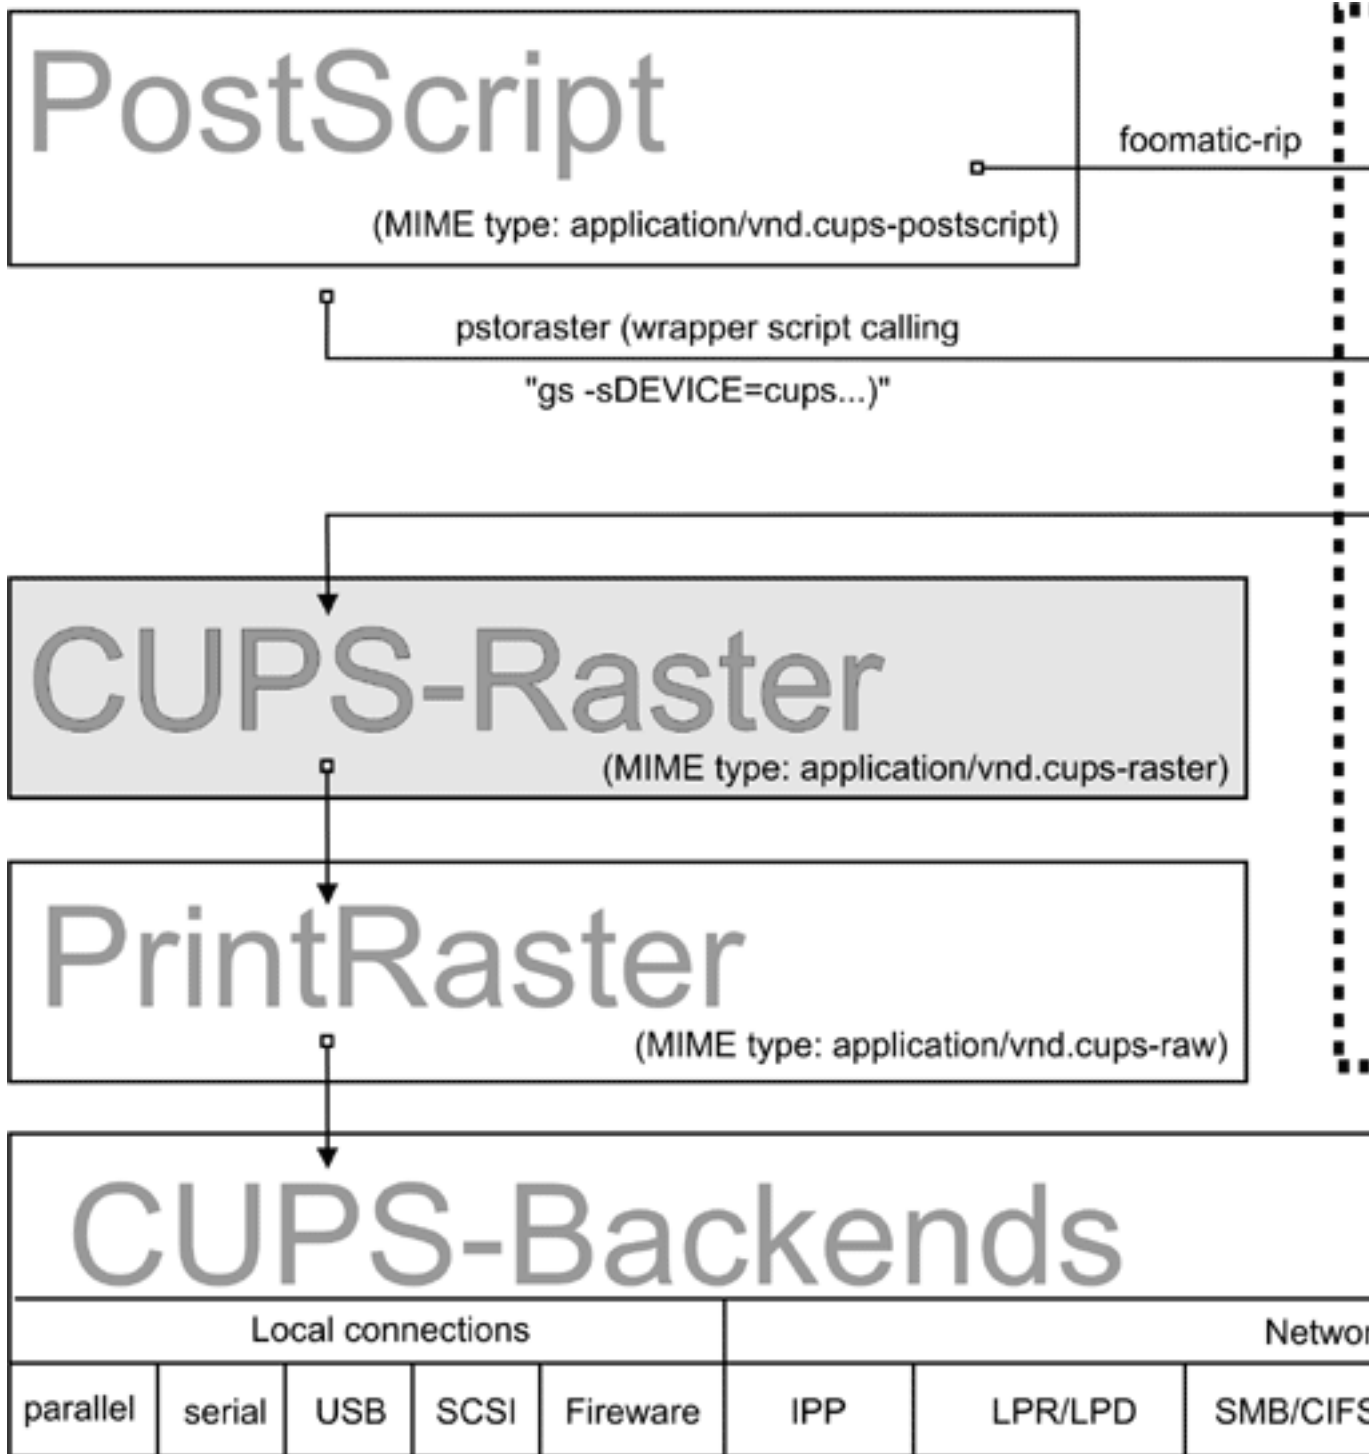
PostScript

foomatic-rip

(MIME type: application/vnd.cups-postscript)

pstoraster (wrapper script calling "gs -sDEVICE=cups...)"

CUPS-Raster

(MIME type: application/vnd.cups-raster)

PrintRaster

(MIME type: application/vnd.cups-raw)

CUPS-Backends

| Local connections | | | | | Networ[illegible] | | |
|---|---|---|---|---|---|---|---|
| parallel | serial | USB | SCSI | Fireware | IPP | LPR/LPD | SMB/CIF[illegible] |